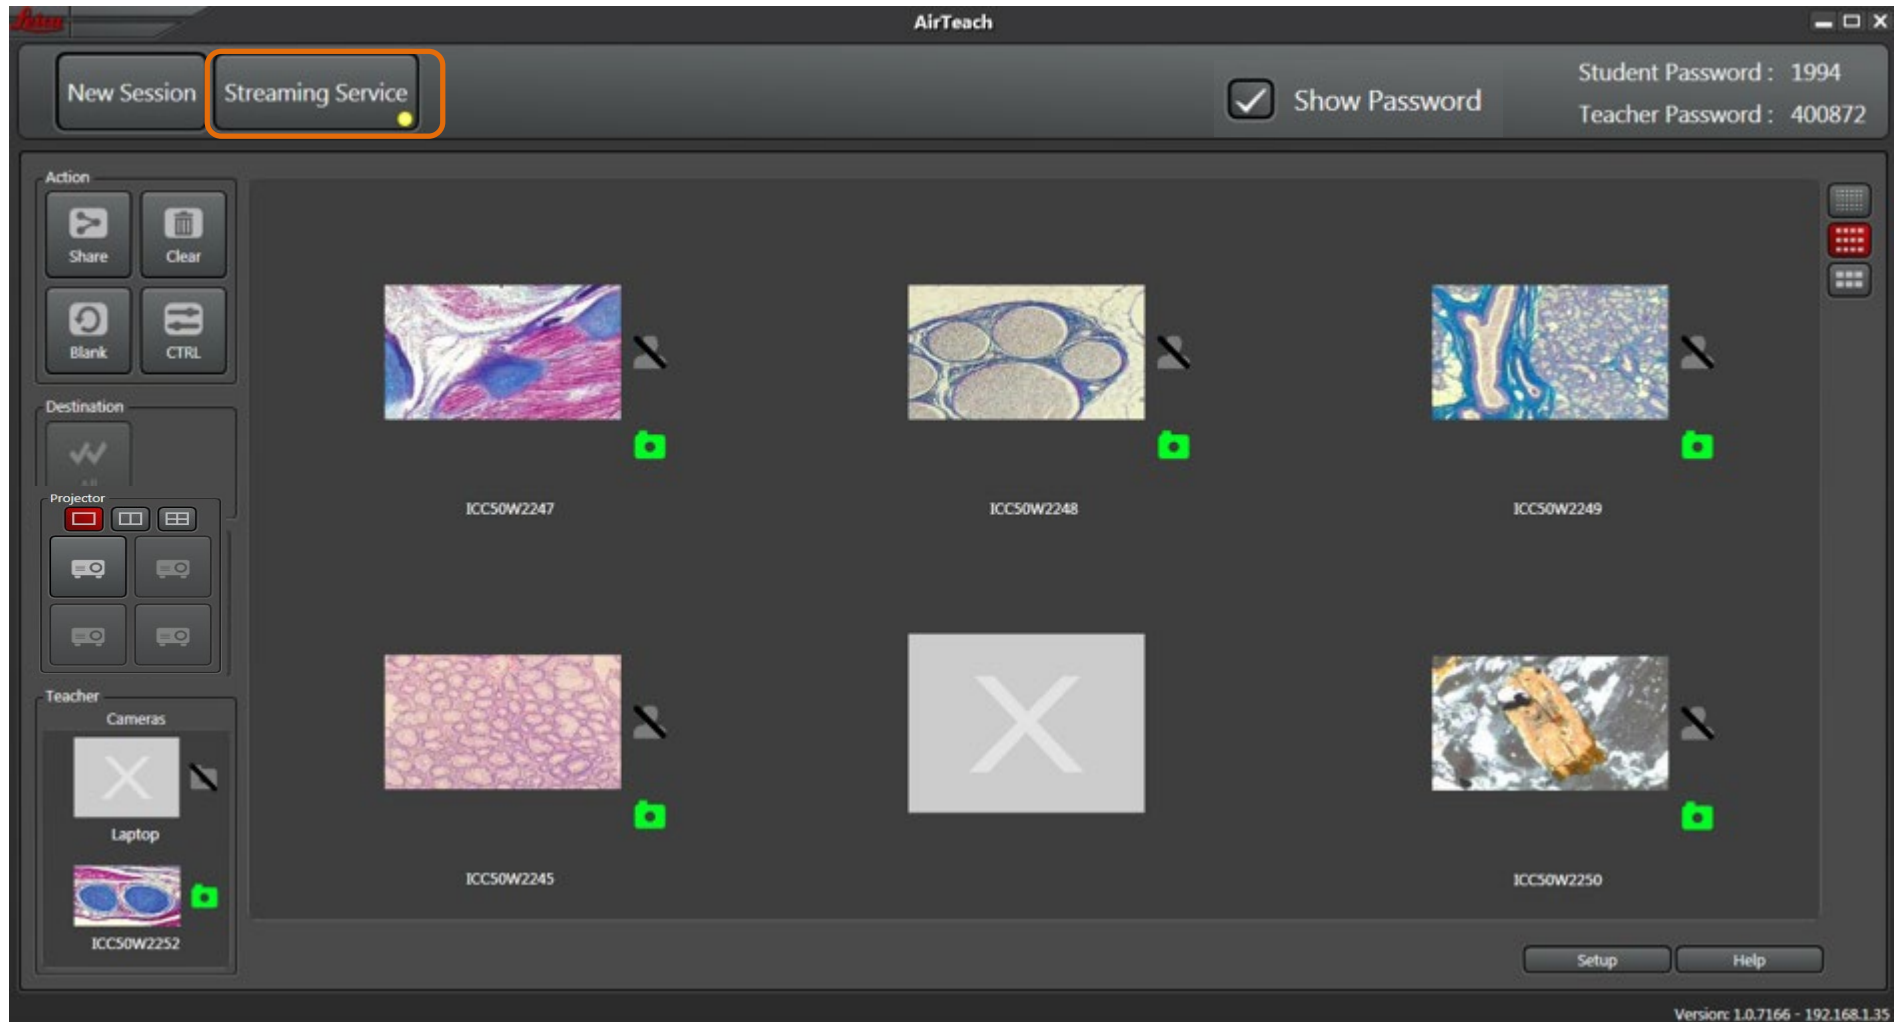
Leica

AirTeach

New Session

Streaming Service

Show Password

Student Password : 1994

Teacher Password : 400872

Action

Share

Clear

Blank

CTRL

Destination

Projector

Teacher

Cameras

Laptop

ICC50W2252

ICC50W2247

ICC50W2248

ICC50W2249

ICC50W2245

ICC50W2250

Setup

Help

Version: 1.0.7166 - 192.168.1.35